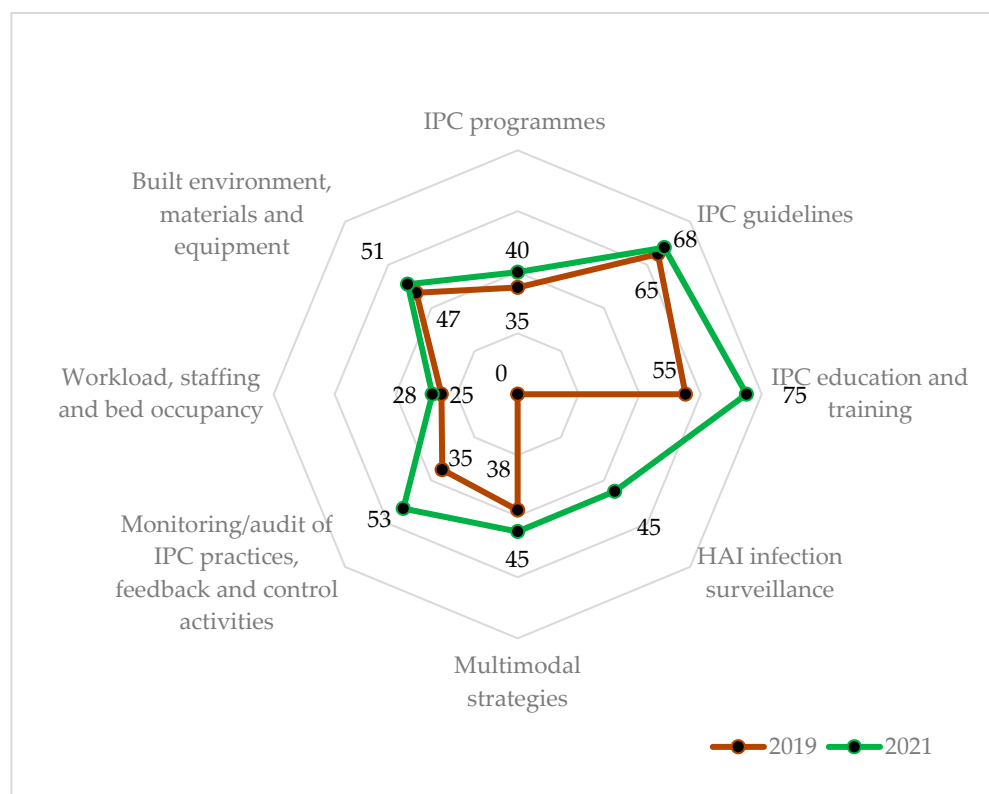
IPC programmes

IPC guidelines

IPC education and training

HAI infection surveillance

Multimodal strategies

Monitoring/audit of IPC practices, feedback and control activities

Workload, staffing and bed occupancy

Built environment, materials and equipment

40
35
68
65
55
75
0
45
38
45
35
53
28
25
51
47

2019 2021